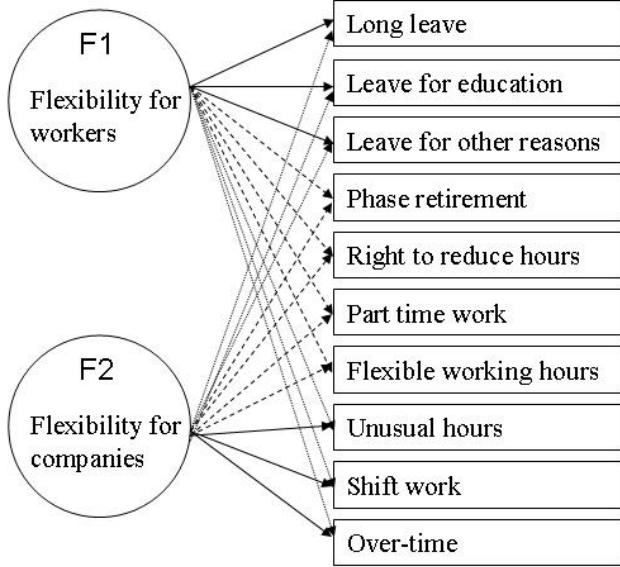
F1
Flexibility for workers

F2
Flexibility for companies

Long leave
Leave for education
Leave for other reasons
Phase retirement
Right to reduce hours
Part time work
Flexible working hours
Unusual hours
Shift work
Over-time